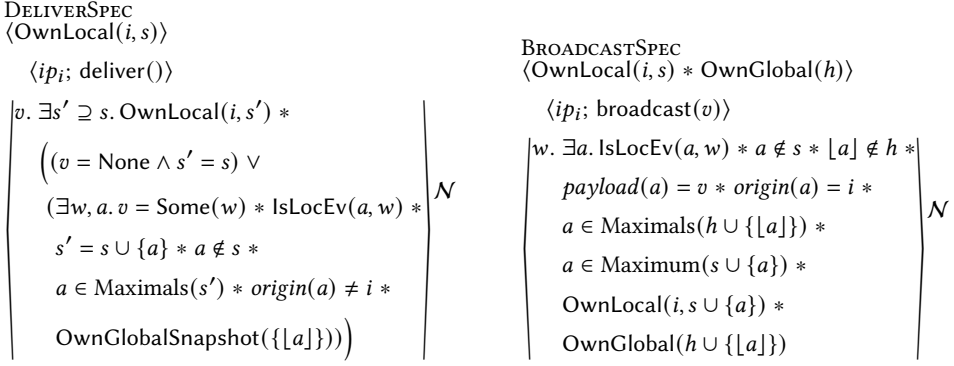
DeliverSpec
$\langle \mathsf{OwnLocal}(i, s) \rangle$

$\langle ip_i;\ \mathsf{deliver}() \rangle$

$\left\langle v.\ \exists s' \supseteq s.\ \mathsf{OwnLocal}(i, s') \ast \Big( (v = \mathsf{None} \land s' = s) \lor (\exists w, a.\ v = \mathsf{Some}(w) \ast \mathsf{IsLocEv}(a, w) \ast s' = s \cup \{a\} \ast a \notin s \ast a \in \mathrm{Maximals}(s') \ast \mathit{origin}(a) \neq i \ast \mathsf{OwnGlobalSnapshot}(\{\lfloor a \rfloor\})) \Big) \right\rangle_{\mathcal{N}}$

BroadcastSpec
$\langle \mathsf{OwnLocal}(i, s) \ast \mathsf{OwnGlobal}(h) \rangle$

$\langle ip_i;\ \mathsf{broadcast}(v) \rangle$

$\left\langle w.\ \exists a.\ \mathsf{IsLocEv}(a, w) \ast a \notin s \ast \lfloor a \rfloor \notin h \ast \mathit{payload}(a) = v \ast \mathit{origin}(a) = i \ast a \in \mathrm{Maximals}(h \cup \{\lfloor a \rfloor\}) \ast a \in \mathrm{Maximum}(s \cup \{a\}) \ast \mathsf{OwnLocal}(i, s \cup \{a\}) \ast \mathsf{OwnGlobal}(h \cup \{\lfloor a \rfloor\}) \right\rangle_{\mathcal{N}}$